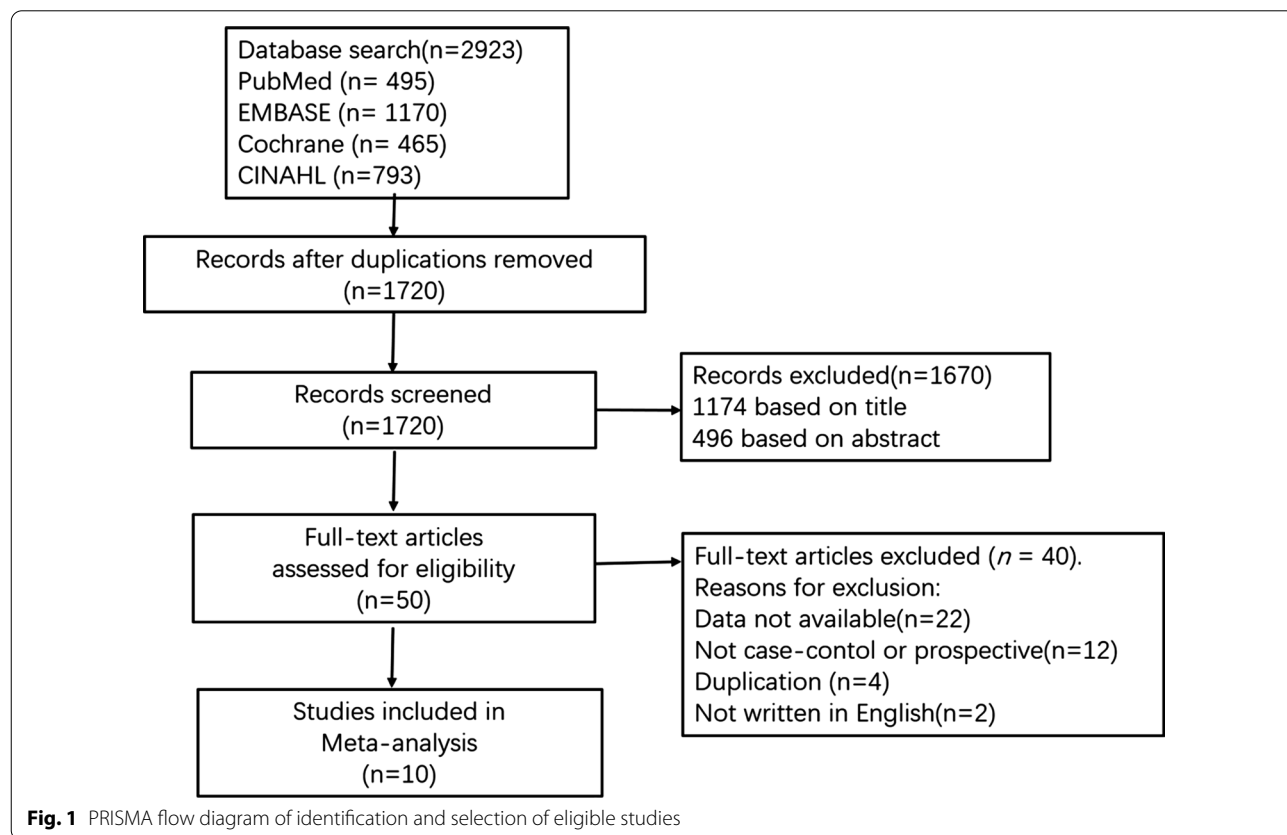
Database search(n=2923)
PubMed (n= 495)
EMBASE (n= 1170)
Cochrane (n= 465)
CINAHL (n=793)

Records after duplications removed
(n=1720)

Records screened
(n=1720)

Records excluded(n=1670)
1174 based on title
496 based on abstract

Full-text articles
assessed for eligibility
(n=50)

Full-text articles excluded ($n$ = 40).
Reasons for exclusion:
Data not available(n=22)
Not case-contol or prospective(n=12)
Duplication (n=4)
Not written in English(n=2)

Studies included in
Meta-analysis
(n=10)

**Fig. 1** PRISMA flow diagram of identification and selection of eligible studies